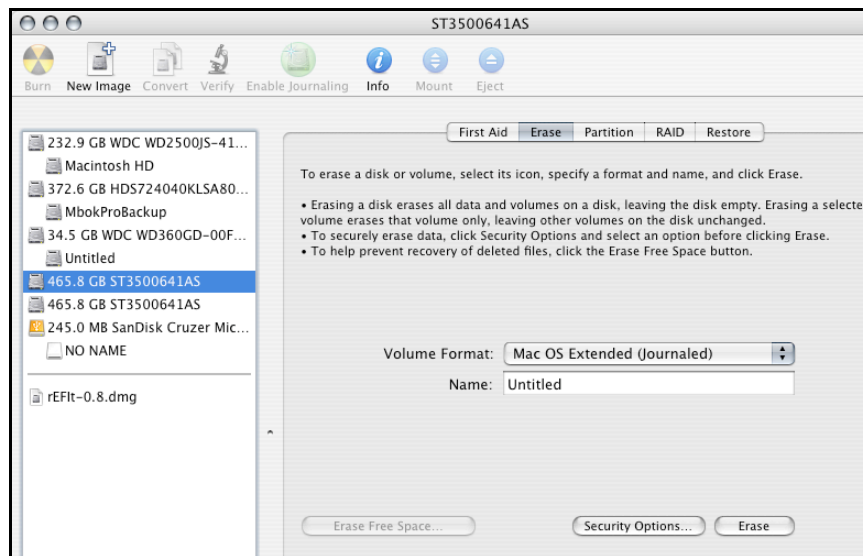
ST3500641AS

Burn New Image Convert Verify Enable Journaling Info Mount Eject

232.9 GB WDC WD2500JS-41...
Macintosh HD
372.6 GB HDS724040KLSA80...
MbokProBackup
34.5 GB WDC WD360GD-00F...
Untitled
465.8 GB ST3500641AS
465.8 GB ST3500641AS
245.0 MB SanDisk Cruzer Mic...
NO NAME

rEFIt-0.8.dmg

First Aid Erase Partition RAID Restore

To erase a disk or volume, select its icon, specify a format and name, and click Erase.

• Erasing a disk erases all data and volumes on a disk, leaving the disk empty. Erasing a selecte volume erases that volume only, leaving other volumes on the disk unchanged.
• To securely erase data, click Security Options and select an option before clicking Erase.
• To help prevent recovery of deleted files, click the Erase Free Space button.

Volume Format: Mac OS Extended (Journaled)
Name: Untitled

Erase Free Space... Security Options... Erase